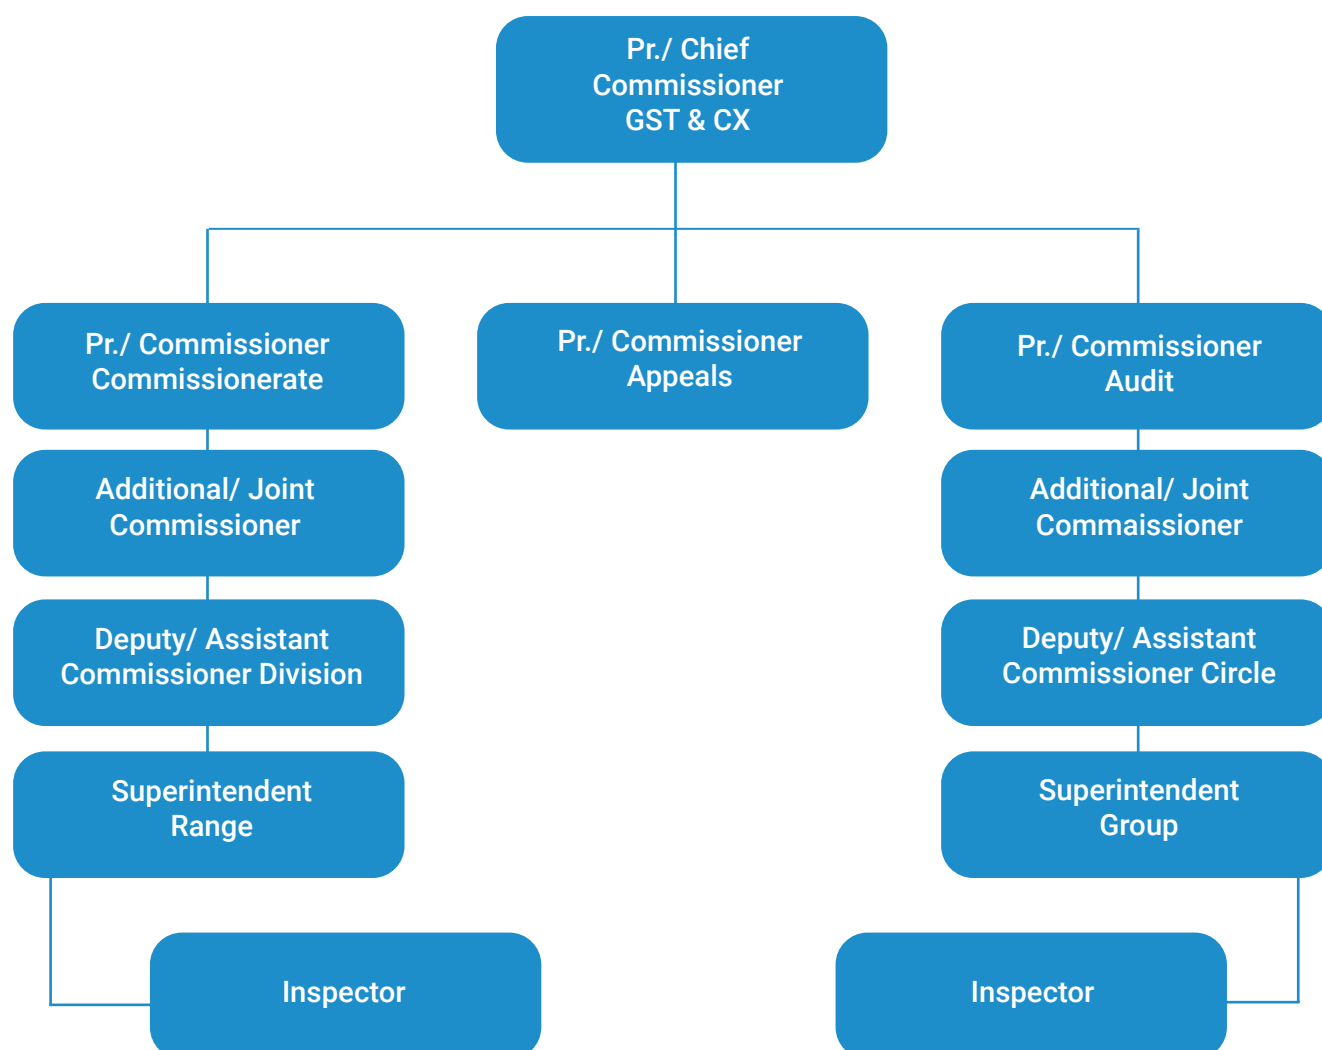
Pr./ Chief Commissioner GST & CX

Pr./ Commissioner Commissionerate

Pr./ Commissioner Appeals

Pr./ Commissioner Audit

Additional/ Joint Commissioner

Additional/ Joint Commaissioner

Deputy/ Assistant Commissioner Division

Deputy/ Assistant Commissioner Circle

Superintendent Range

Superintendent Group

Inspector

Inspector